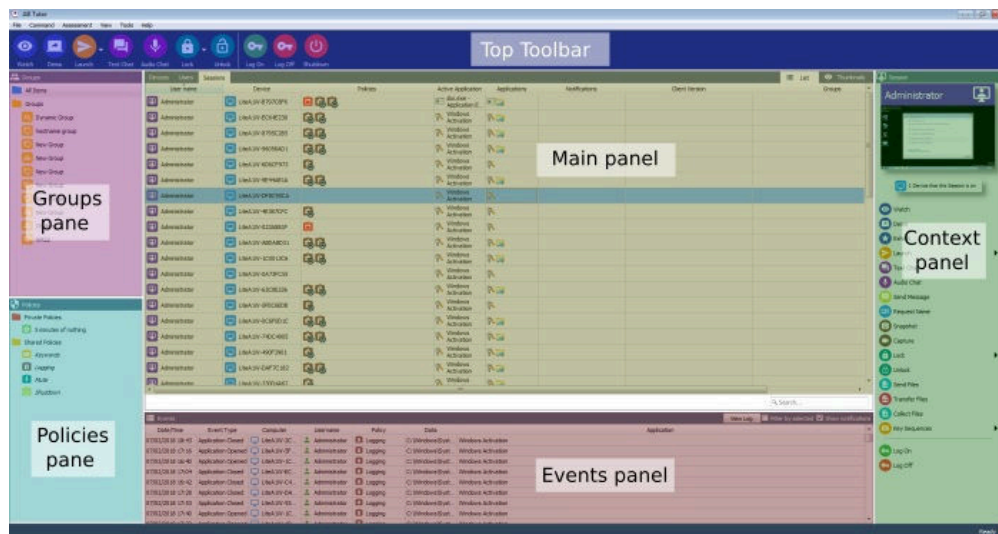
AB Tutor

File Command Assessment View Tools Help

Watch Demo Launch Text Chat Audio Chat Lock Unlock Log On Log Off Shutdown

Top Toolbar

Groups

All Items

Groups

Dynamic Group

Hostname group

New Group

New Group

New Group

Groups pane

Policies

Private Policies

5 minutes of nothing

Shared Policies

Keywords

Logging

Mute

Shutdown

Policies pane

Devices Users Sessions

List Thumbnails

User name Device Policies Active Application Applications Notifications Client Version Groups

Administrator

Windows Activation

Main panel

Search...

Events

View Log Filter by selected Show notifications

Date/Time Event Type Computer Username Policy Data Application

Application Closed

Application Opened

Administrator

Logging

Windows Activation

Events panel

Session

Administrator

Context panel

Watch

Audio Chat

Send Message

Request Name

Snapshot

Capture

Lock

Unlock

Send Files

Transfer Files

Collect Files

Key Sequences

Log On

Log Off

Ready